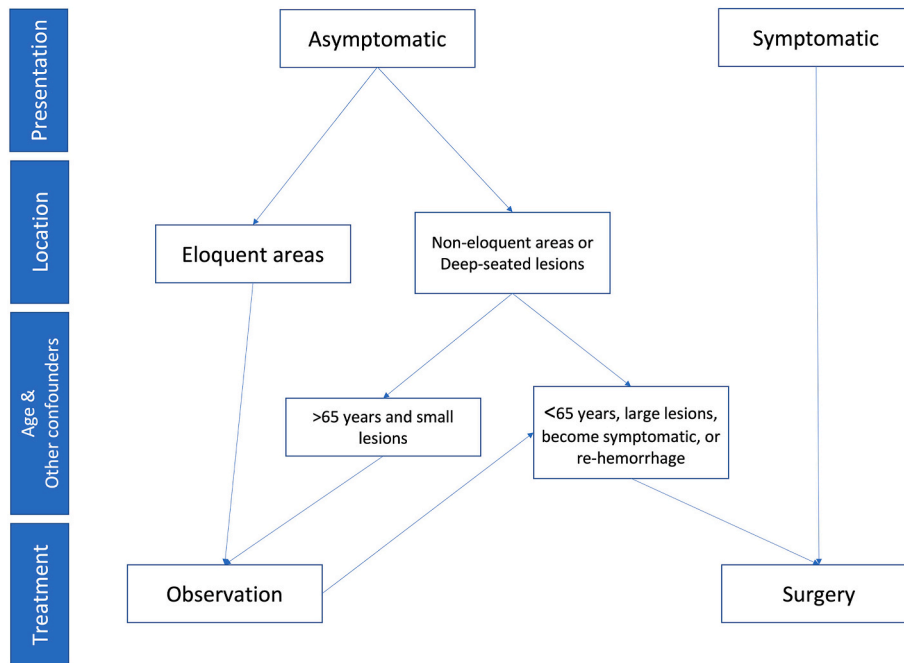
Presentation

Asymptomatic

Symptomatic

Location

Eloquent areas

Non-eloquent areas or Deep-seated lesions

Age & Other confounders

>65 years and small lesions

<65 years, large lesions, become symptomatic, or re-hemorrhage

Treatment

Observation

Surgery